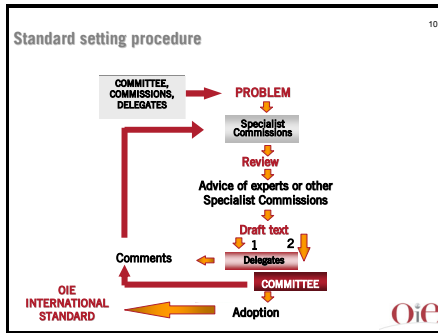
10

Standard setting procedure

COMMITTEE, COMMISSIONS, DELEGATES

PROBLEM

Specialist Commissions

Review

Advice of experts or other Specialist Commissions

Draft text

1

2

Comments

Delegates

COMMITTEE

OIE INTERNATIONAL STANDARD

Adoption

OIE